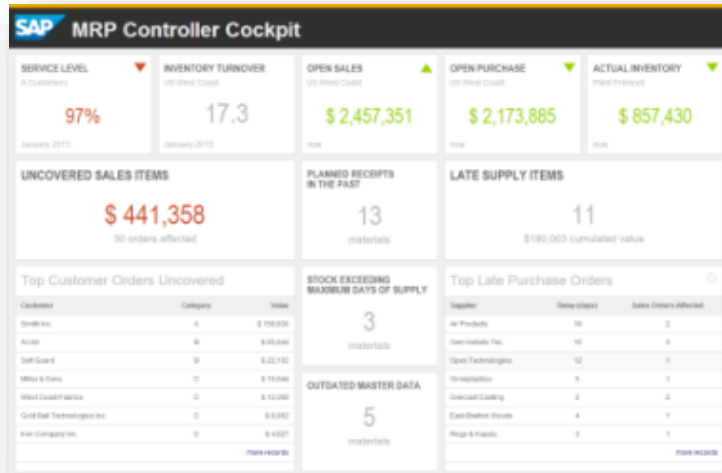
SAP MRP Controller Cockpit

SERVICE LEVEL
A Customers
97%
January 2013

INVENTORY TURNOVER
US West Coast
17.3
January 2013

OPEN SALES
US West Coast
$ 2,457,351
now

OPEN PURCHASE
US West Coast
$ 2,173,885
now

ACTUAL INVENTORY
Plant Fremont
$ 857,430
now

UNCOVERED SALES ITEMS
$ 441,358
30 orders affected

PLANNED RECEIPTS IN THE PAST
13
materials

LATE SUPPLY ITEMS
11
$180,003 cumulated value

Top Customer Orders Uncovered

| Customer | Category | Value |
|---|---|---|
| Smith Inc. | A | $ 156,530 |
| Acute | B | $ 65,644 |
| Self Guard | B | $ 22,192 |
| Miller & Sons | C | $ 16,544 |
| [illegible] | C | $ 12,082 |
| Gold Ball Technologies Inc. | C | $ 8,092 |
| Iron Company Inc. | C | $ 4,027 |

more records

STOCK EXCEEDING MAXIMUM DAYS OF SUPPLY
3
materials

OUTDATED MASTER DATA
5
materials

Top Late Purchase Orders

| Supplier | Delay (days) | Sales Orders Affected |
|---|---|---|
| Air Products | 16 | 2 |
| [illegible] | 15 | 3 |
| Open Technologies | 12 | 1 |
| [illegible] | 5 | 1 |
| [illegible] | 3 | 2 |
| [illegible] | 4 | 1 |
| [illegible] | 3 | 1 |

more records